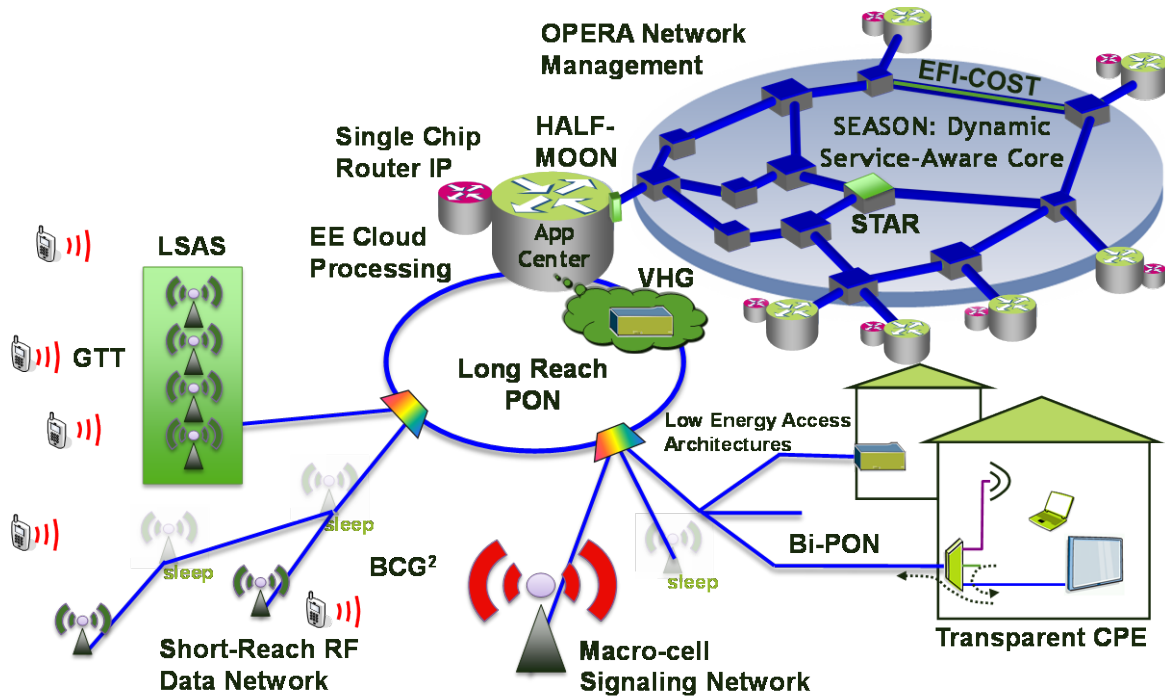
OPERA Network Management

EFI-COST

SEASON: Dynamic Service-Aware Core

Single Chip Router IP

HALF-MOON

App Center

STAR

LSAS

EE Cloud Processing

VHG

GTT

Long Reach PON

Low Energy Access Architectures

sleep

sleep

BCG$^2$

Bi-PON

sleep

Short-Reach RF Data Network

Macro-cell Signaling Network

Transparent CPE